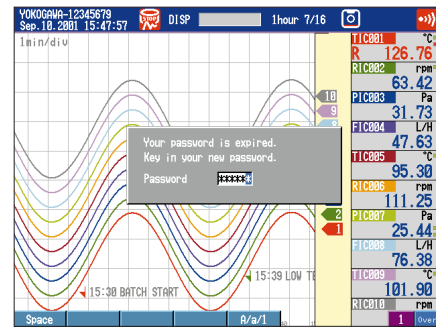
YOKOGAWA-12345679
Sep.10.2001 15:47:57
DISP
1hour 7/16
1min/div
10
9
Your password is expired.
Key in your new password.
Password *****
2
1
15:39 LOW TE
15:30 BATCH START
TIC001 °C
R 126.76
RIC002 rpm
63.42
PIC003 Pa
31.73
FIC004 L/H
47.63
TIC005 °C
95.30
RIC006 rpm
111.25
PIC007 Pa
25.44
FIC008 L/H
76.38
TIC009 °C
101.90
RIC010 rpm
Space
A/a/1
1
Over